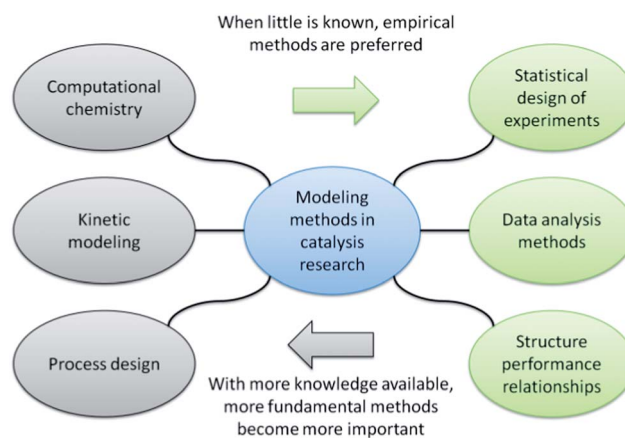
When little is known, empirical methods are preferred

Computational chemistry

Statistical design of experiments

Kinetic modeling

Modeling methods in catalysis research

Data analysis methods

Process design

Structure performance relationships

With more knowledge available, more fundamental methods become more important